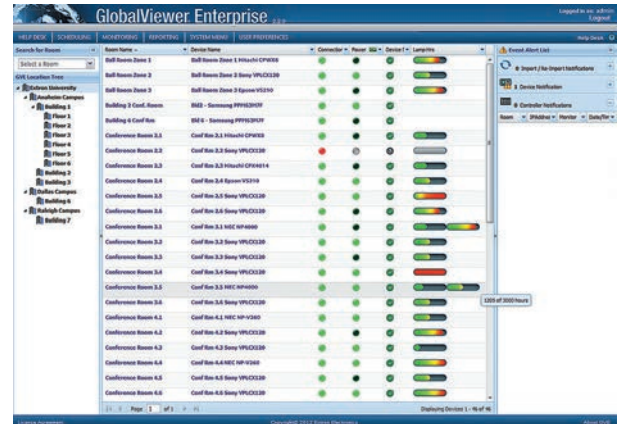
GlobalViewer Enterprise

Logged in as: admin
Logout

HELP DESK | SCHEDULING | MONITORING | REPORTING | SYSTEM MENU | USER PREFERENCES

Help Desk

Search for Room

Select a Room

GVE Location Tree

Extron University
Anaheim Campus
Building 1
Floor 1
Floor 2
Floor 3
Floor 4
Floor 5
Floor 6
Building 2
Building 3
Dallas Campus
Building 6
Raleigh Campus
Building 7

| Room Name | Device Name | Connection | Power | Device | Lamp Hrs |
|---|---|---|---|---|---|
| Ball Room Zone 1 | Ball Room Zone 1 Hitachi CPWX8 | | | | |
| Ball Room Zone 2 | Ball Room Zone 2 Sony VPLCX120 | | | | |
| Ball Room Zone 3 | Ball Room Zone 3 Epson V5250 | | | | |
| Building 3 Conf. Room | Bld3 - Samsung PPM63H3Y | | | | |
| Building 6 Conf Rm | Bld 6 - Samsung PPM63H3Y | | | | |
| Conference Room 2.1 | Conf Rm 2.1 Hitachi CPWX8 | | | | |
| Conference Room 2.2 | Conf Rm 2.2 Sony VPLCX120 | | | | |
| Conference Room 2.3 | Conf Rm 2.3 Hitachi CPX4014 | | | | |
| Conference Room 2.4 | Conf Rm 2.4 Epson V5250 | | | | |
| Conference Room 2.5 | Conf Rm 2.5 Sony VPLCX120 | | | | |
| Conference Room 2.6 | Conf Rm 2.6 Sony VPLCX120 | | | | |
| Conference Room 3.1 | Conf Rm 3.1 NEC NP4000 | | | | |
| Conference Room 3.2 | Conf Rm 3.2 Sony VPLCX120 | | | | |
| Conference Room 3.3 | Conf Rm 3.3 Sony VPLCX120 | | | | |
| Conference Room 3.4 | Conf Rm 3.4 Sony VPLCX120 | | | | |
| Conference Room 3.5 | Conf Rm 3.5 NEC NP4000 | | | | |
| Conference Room 3.6 | Conf Rm 3.6 Sony VPLCX120 | | | | |
| Conference Room 4.1 | Conf Rm 4.1 NEC NP-V260 | | | | |
| Conference Room 4.2 | Conf Rm 4.2 Sony VPLCX120 | | | | |
| Conference Room 4.3 | Conf Rm 4.3 Sony VPLCX120 | | | | |
| Conference Room 4.4 | Conf Rm 4.4 NEC NP-V260 | | | | |
| Conference Room 4.5 | Conf Rm 4.5 Sony VPLCX120 | | | | |
| Conference Room 4.6 | Conf Rm 4.6 Sony VPLCX120 | | | | |

1209 of 3000 hours

Page 1 of 1

Displaying Devices 1 - 46 of 46

Event Alert List

0 Import / Re-Import Notifications
1 Device Notification
0 Controller Notifications

Room | IPAddress | Member | Date/Tim

License Agreement

Copyright© 2012 Extron Electronics

About GVE